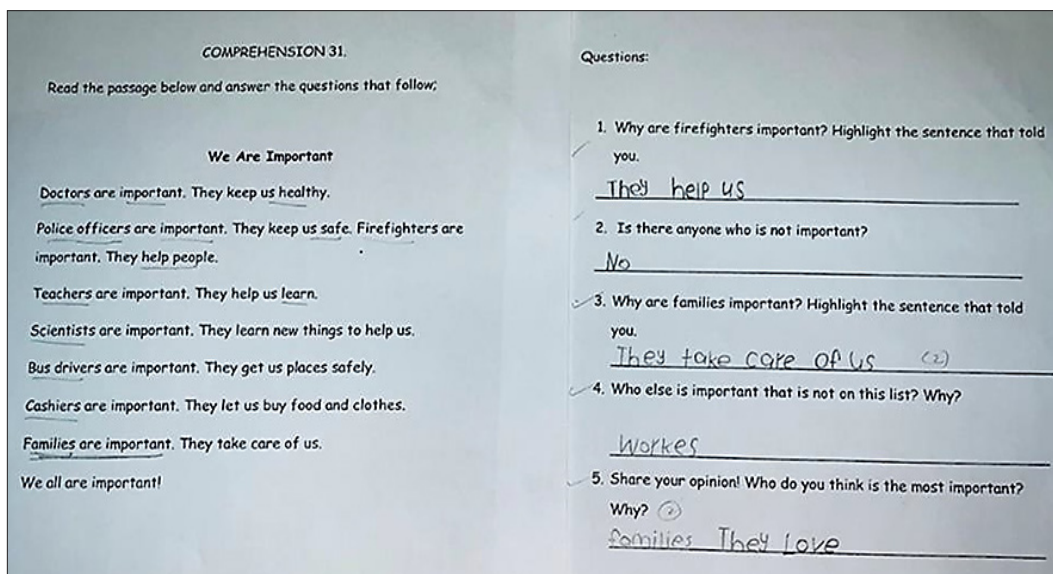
COMPREHENSION 31.

Read the passage below and answer the questions that follow;

We Are Important

Doctors are important. They keep us healthy.

Police officers are important. They keep us safe. Firefighters are important. They help people.

Teachers are important. They help us learn.

Scientists are important. They learn new things to help us.

Bus drivers are important. They get us places safely.

Cashiers are important. They let us buy food and clothes.

Families are important. They take care of us.

We all are important!

Questions:

1. Why are firefighters important? Highlight the sentence that told you.

They help us

2. Is there anyone who is not important?

No

3. Why are families important? Highlight the sentence that told you.

They take care of us (2)

4. Who else is important that is not on this list? Why?

Workes

5. Share your opinion! Who do you think is the most important? Why? (2)

families They Love